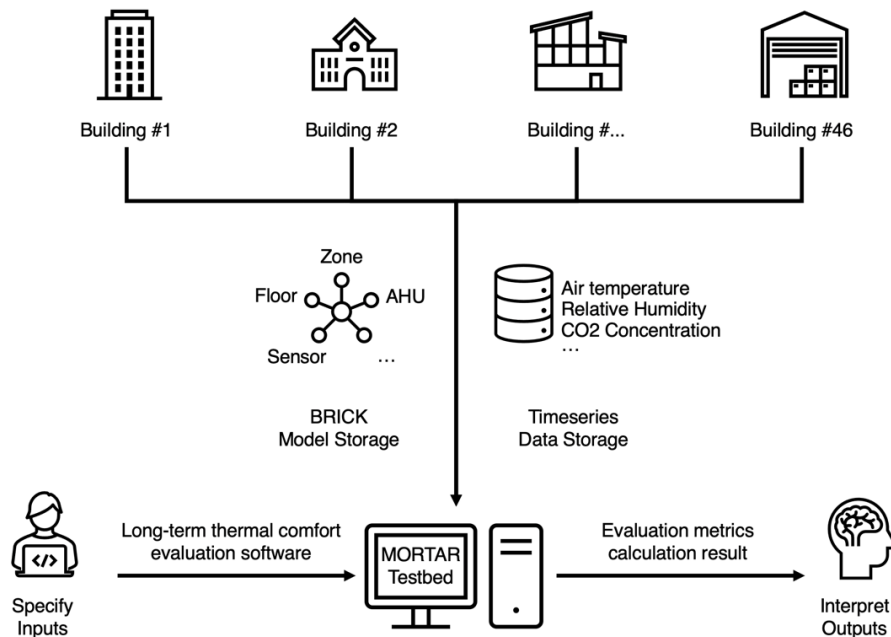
Building #1

Building #2

Building #...

Building #46

Zone

Floor

AHU

Sensor

...

Air temperature
Relative Humidity
CO2 Concentration
...

BRICK
Model Storage

Timeseries
Data Storage

Long-term thermal comfort
evaluation software

MORTAR
Testbed

Evaluation metrics
calculation result

Specify
Inputs

Interpret
Outputs